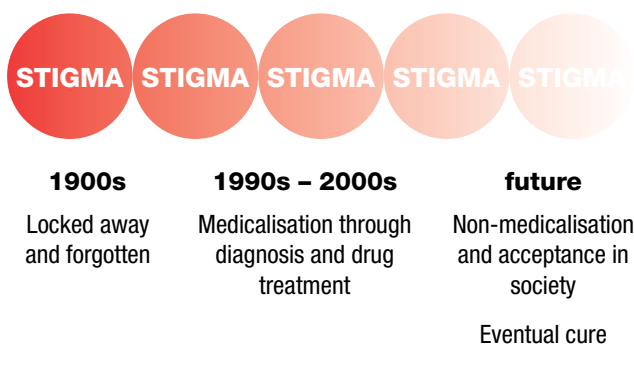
STIGMA STIGMA STIGMA STIGMA STIGMA

1900s

Locked away and forgotten

1990s – 2000s

Medicalisation through diagnosis and drug treatment

future

Non-medicalisation and acceptance in society

Eventual cure